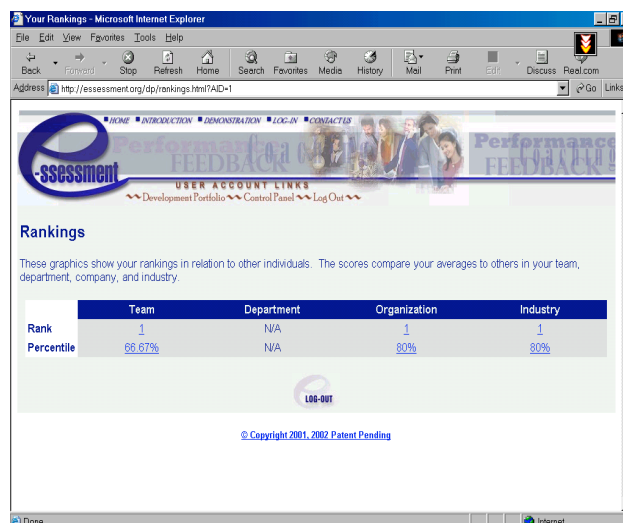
Your Rankings - Microsoft Internet Explorer

File Edit View Favorites Tools Help

Back Forward Stop Refresh Home Search Favorites Media History Mail Print Edit Discuss Real.com

Address http://essessment.org/dp/rankings.html?AID=1 Go Links

HOME INTRODUCTION DEMONSTRATION LOG-IN CONTACT US

e-ssessment

Performance FEEDBACK

USER ACCOUNT LINKS

Development Portfolio Control Panel Log Out

Rankings

These graphics show your rankings in relation to other individuals. The scores compare your averages to others in your team, department, company, and industry.

| | Team | Department | Organization | Industry |
|---|---|---|---|---|
| Rank | 1 | N/A | 1 | 1 |
| Percentile | 66.67% | N/A | 80% | 80% |

LOG-OUT

© Copyright 2001, 2002 Patent Pending

Done Internet